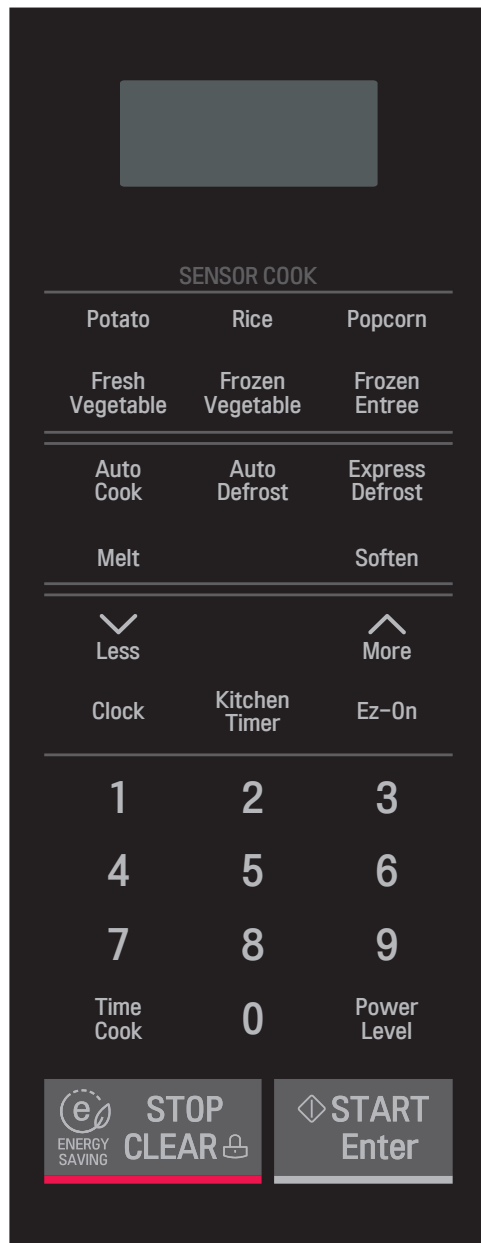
SENSOR COOK

Potato Rice Popcorn

Fresh Vegetable Frozen Vegetable Frozen Entree

Auto Cook Auto Defrost Express Defrost

Melt Soften

Less More

Clock Kitchen Timer Ez-On

1 2 3

4 5 6

7 8 9

Time Cook 0 Power Level

ENERGY SAVING STOP CLEAR

START Enter